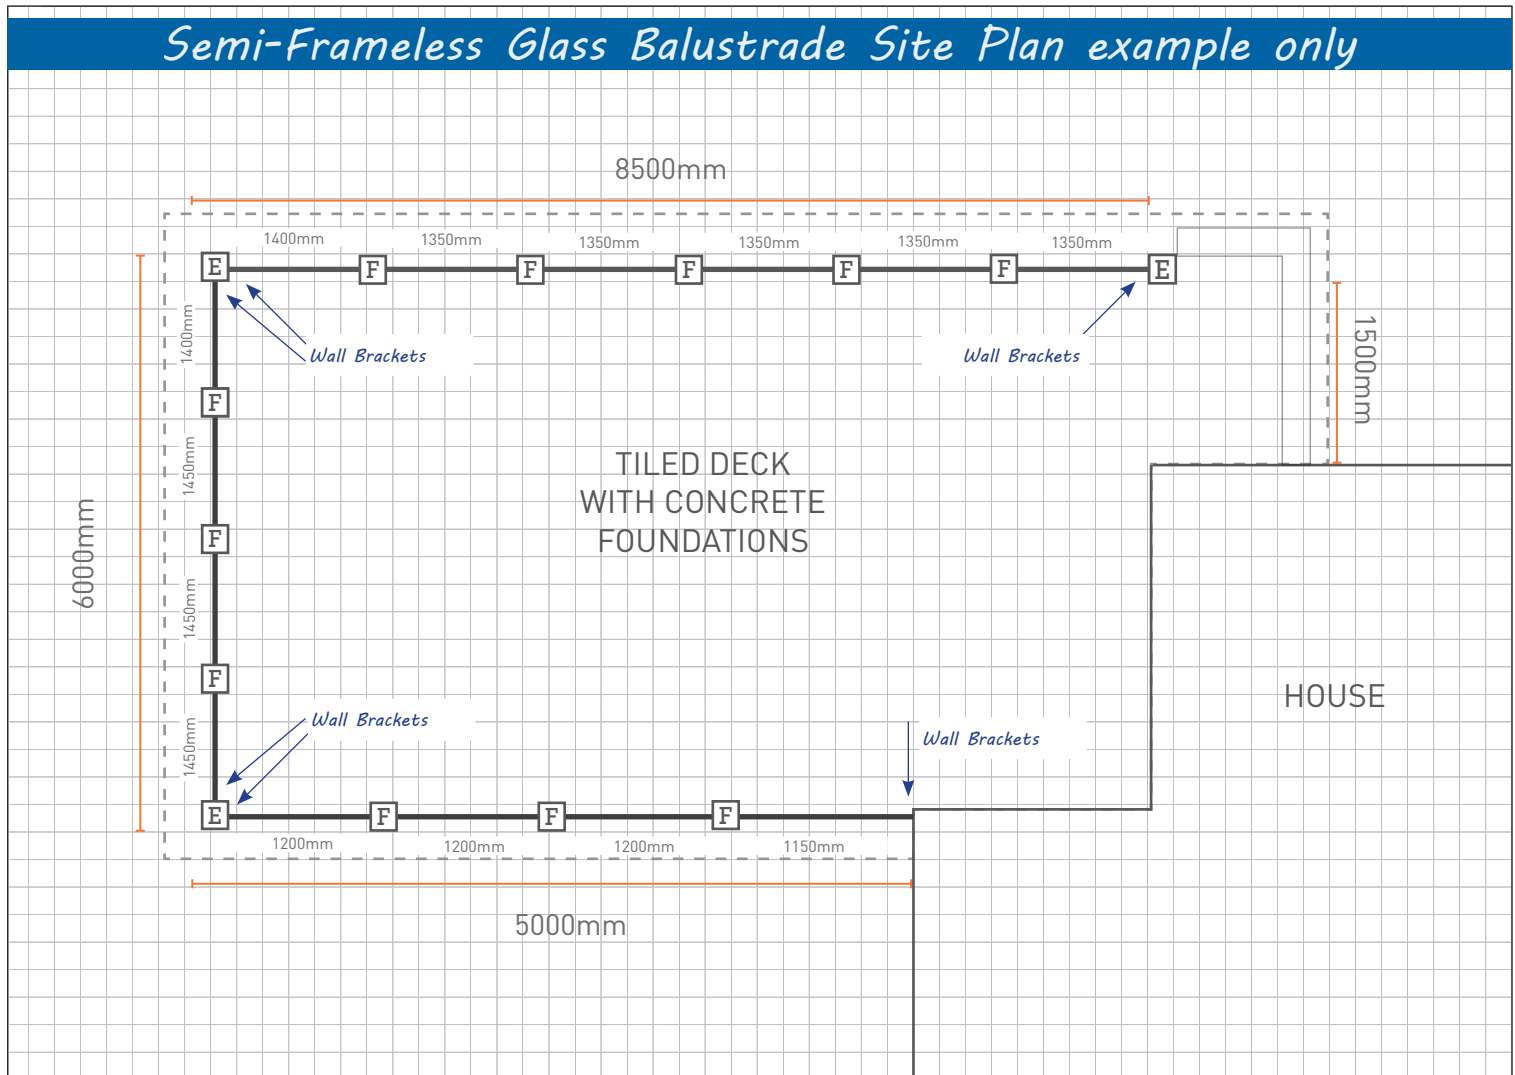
Semi-Frameless Glass Balustrade Site Plan example only

8500mm

1400mm 1350mm 1350mm 1350mm 1350mm 1350mm

E F F F F F E

Wall Brackets

Wall Brackets

1500mm

1400mm

F

1450mm

TILED DECK
WITH CONCRETE
FOUNDATIONS

6000mm

F

1450mm

F

HOUSE

Wall Brackets

Wall Brackets

1450mm

E F F F

1200mm 1200mm 1200mm 1150mm

5000mm